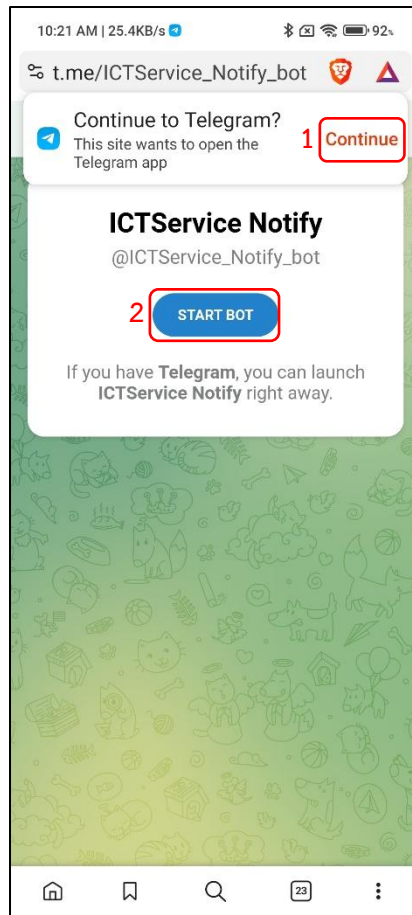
10:21 AM | 25.4KB/s

92

t.me/ICTService_Notify_bot

Continue to Telegram?
This site wants to open the Telegram app

1 Continue

ICTService Notify
@ICTService_Notify_bot

2 START BOT

If you have **Telegram**, you can launch **ICTService Notify** right away.

23